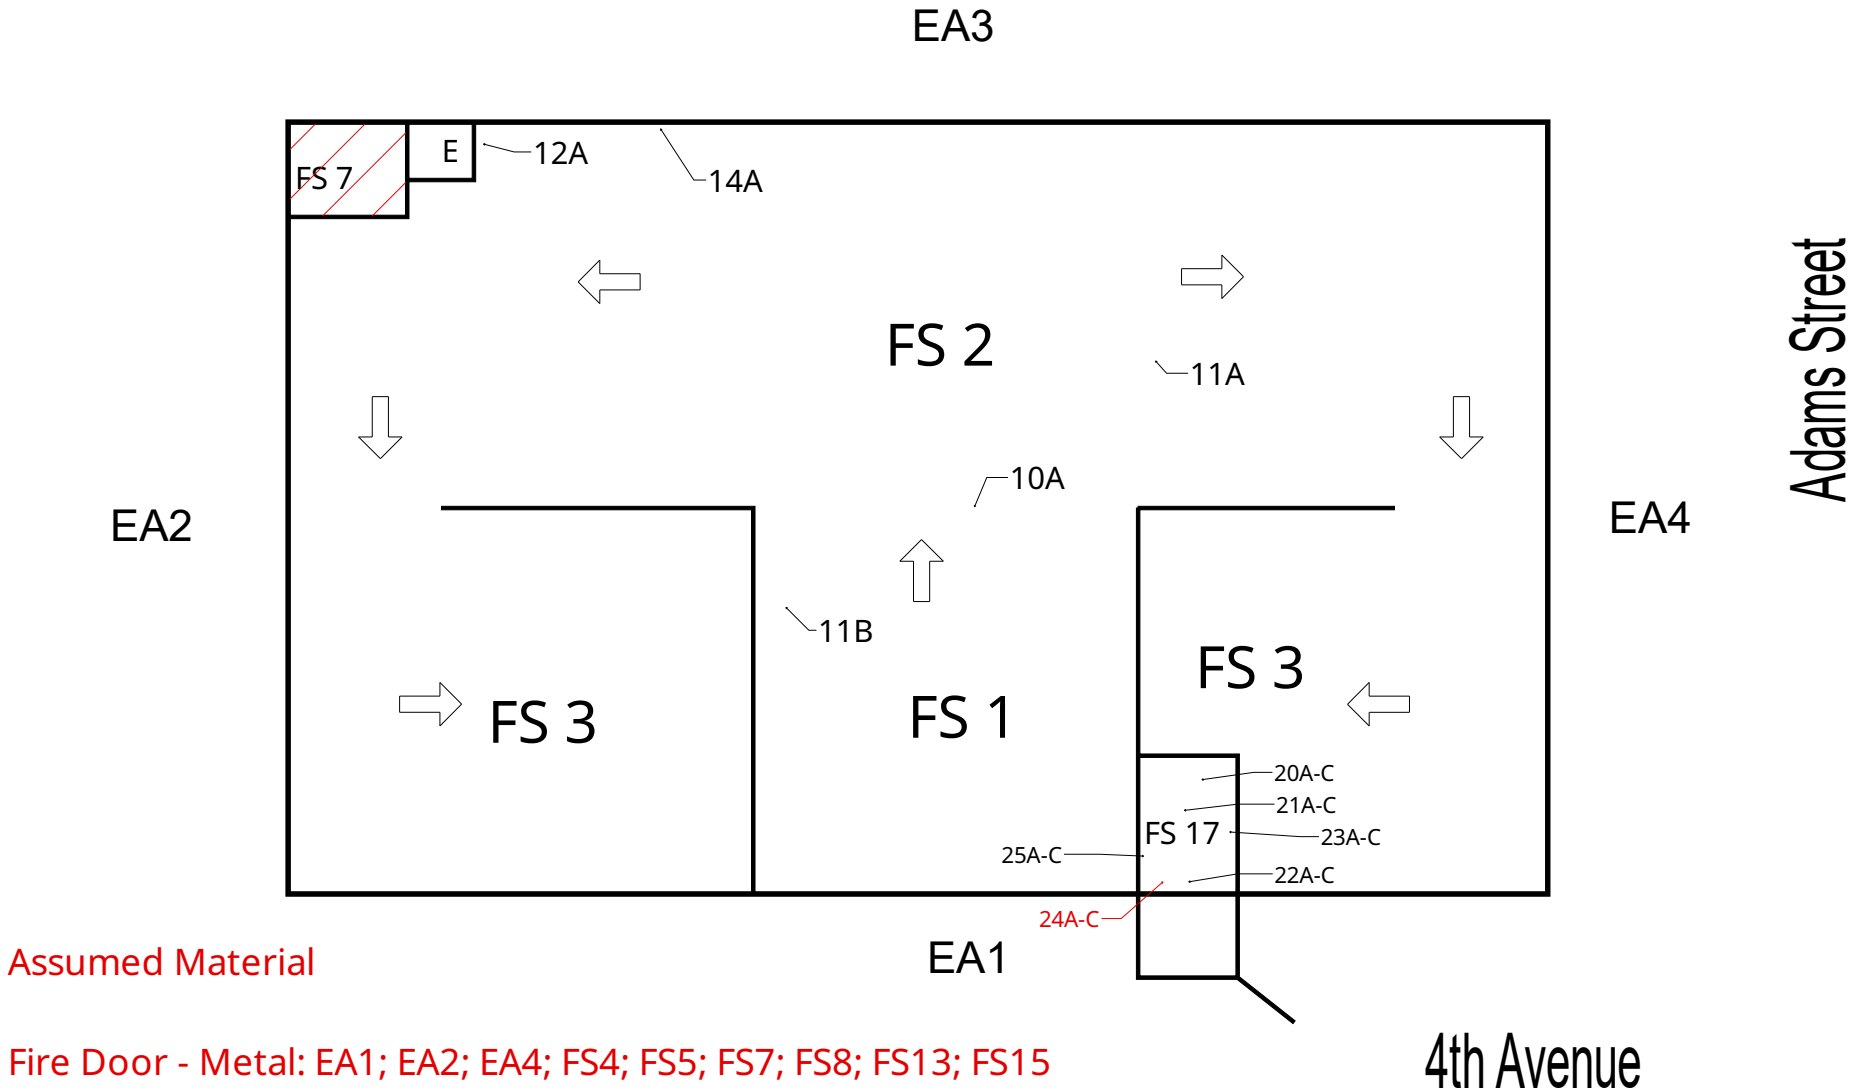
EA3

FS 7

E

12A

14A

FS 2

11A

10A

EA2

EA4

Adams Street

11B

FS 3

FS 1

FS 3

20A-C

21A-C

FS 17

23A-C

25A-C

22A-C

24A-C

EA1

Assumed Material

Fire Door - Metal: EA1; EA2; EA4; FS4; FS5; FS7; FS8; FS13; FS15

4th Avenue